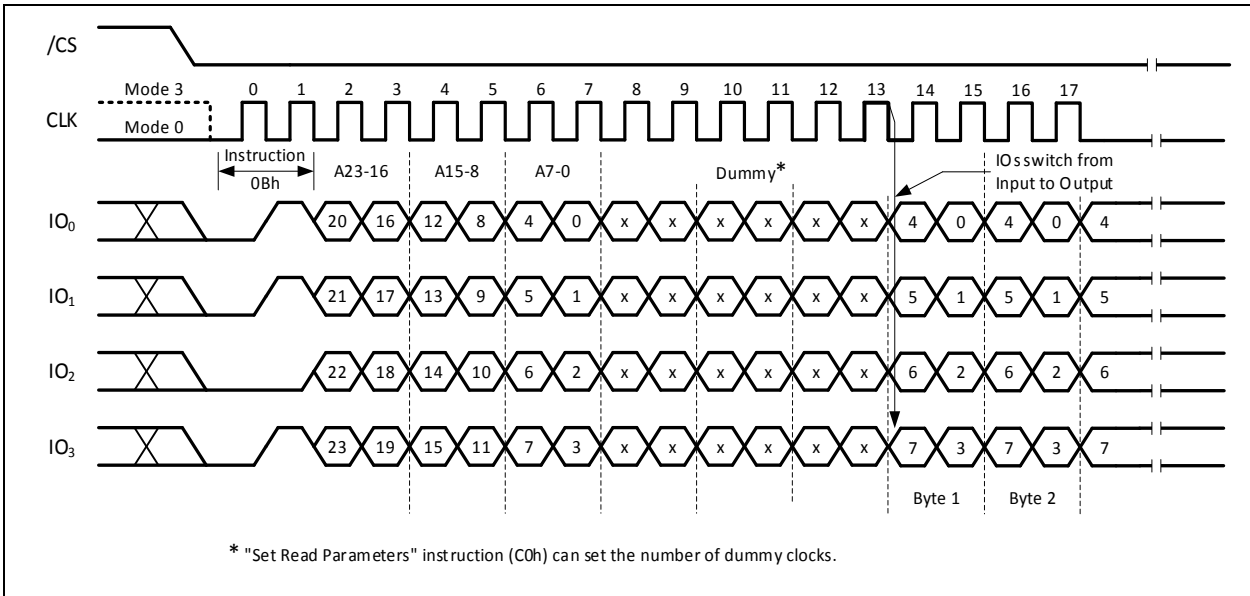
/CS

Mode 3
Mode 0
CLK
0 1 2 3 4 5 6 7 8 9 10 11 12 13 14 15 16 17

Instruction
0Bh
A23-16
A15-8
A7-0
Dummy*
IOs switch from Input to Output

$IO_0$ 20 16 12 8 4 0 x x x x x x 4 0 4 0 4

$IO_1$ 21 17 13 9 5 1 x x x x x x 5 1 5 1 5

$IO_2$ 22 18 14 10 6 2 x x x x x x 6 2 6 2 6

$IO_3$ 23 19 15 11 7 3 x x x x x x 7 3 7 3 7

Byte 1
Byte 2

* "Set Read Parameters" instruction (C0h) can set the number of dummy clocks.